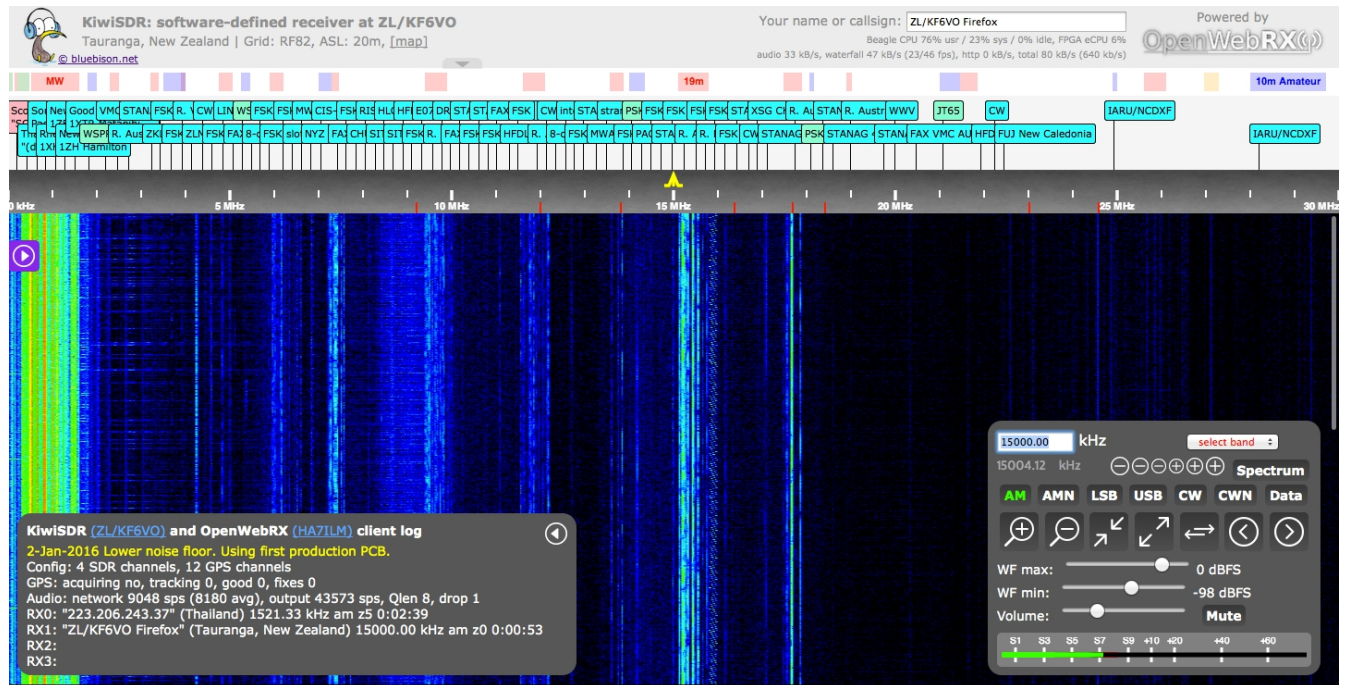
KiwiSDR: software-defined receiver at ZL/KF6VO
Tauranga, New Zealand | Grid: RF82, ASL: 20m, [map]
© bluebison.net

Your name or callsign: ZL/KF6VO Firefox
Beagle CPU 76% usr / 23% sys / 0% idle, FPGA eCPU 6%
audio 33 kB/s, waterfall 47 kB/s (23/46 fps), http 0 kB/s, total 80 kB/s (640 kb/s)
Powered by
OpenWebRX

MW
19m
10m Amateur

Sco Sor Nev Good VMC STAN FSK R. CW LIN WS FSK FSI MW CIS- FSI RIS HLI HFI E07 DR STA STI FAX FSK CW int STA strai PSK FSK FSK FSI FSK STA XSG CI R. A STAN R. Austr WWV JT65 CW IARU/NCDXF
Tra Rn New WSPI R. Aus ZKI FSK ZLM FSK FA3 8-c FSK slo NYZ FA CHI SI STI FSK R. FA FSK FSK HFDL R. 8-c FSK MWA FSK PAC STA R. R. FSK CW STANAG PSK STANAG STAN FAX VMC AU HFD FUJ New Caledonia IARU/NCDXF
1ZH Hamilton

0 kHz 5 MHz 10 MHz 15 MHz 20 MHz 25 MHz 30 MHz

KiwiSDR (ZL/KF6VO) and OpenWebRX (HA7ILM) client log
2-Jan-2016 Lower noise floor. Using first production PCB.
Config: 4 SDR channels, 12 GPS channels
GPS: acquiring no, tracking 0, good 0, fixes 0
Audio: network 9048 sps (8180 avg), output 43573 sps, Qlen 8, drop 1
RX0: "223.206.243.37" (Thailand) 1521.33 kHz am z5 0:02:39
RX1: "ZL/KF6VO Firefox" (Tauranga, New Zealand) 15000.00 kHz am z0 0:00:53
RX2:
RX3:

15000.00 kHz
select band
15004.12 kHz
Spectrum
AM AMN LSB USB CW CWN Data
WF max: 0 dBFS
WF min: -98 dBFS
Volume: Mute
S1 S3 S5 S7 S9 +10 +20 +40 +60